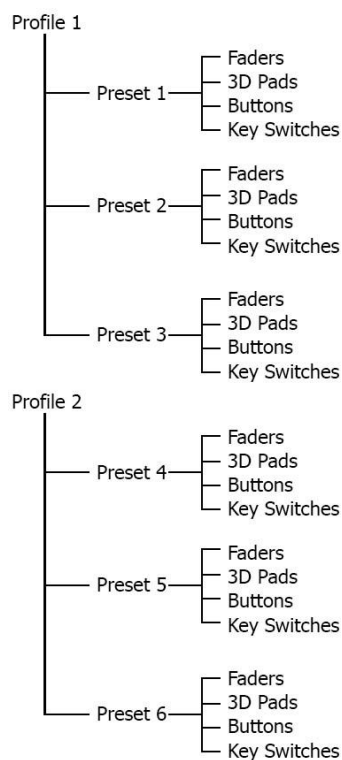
Profile 1

Preset 1
Faders
3D Pads
Buttons
Key Switches

Preset 2
Faders
3D Pads
Buttons
Key Switches

Preset 3
Faders
3D Pads
Buttons
Key Switches

Profile 2

Preset 4
Faders
3D Pads
Buttons
Key Switches

Preset 5
Faders
3D Pads
Buttons
Key Switches

Preset 6
Faders
3D Pads
Buttons
Key Switches